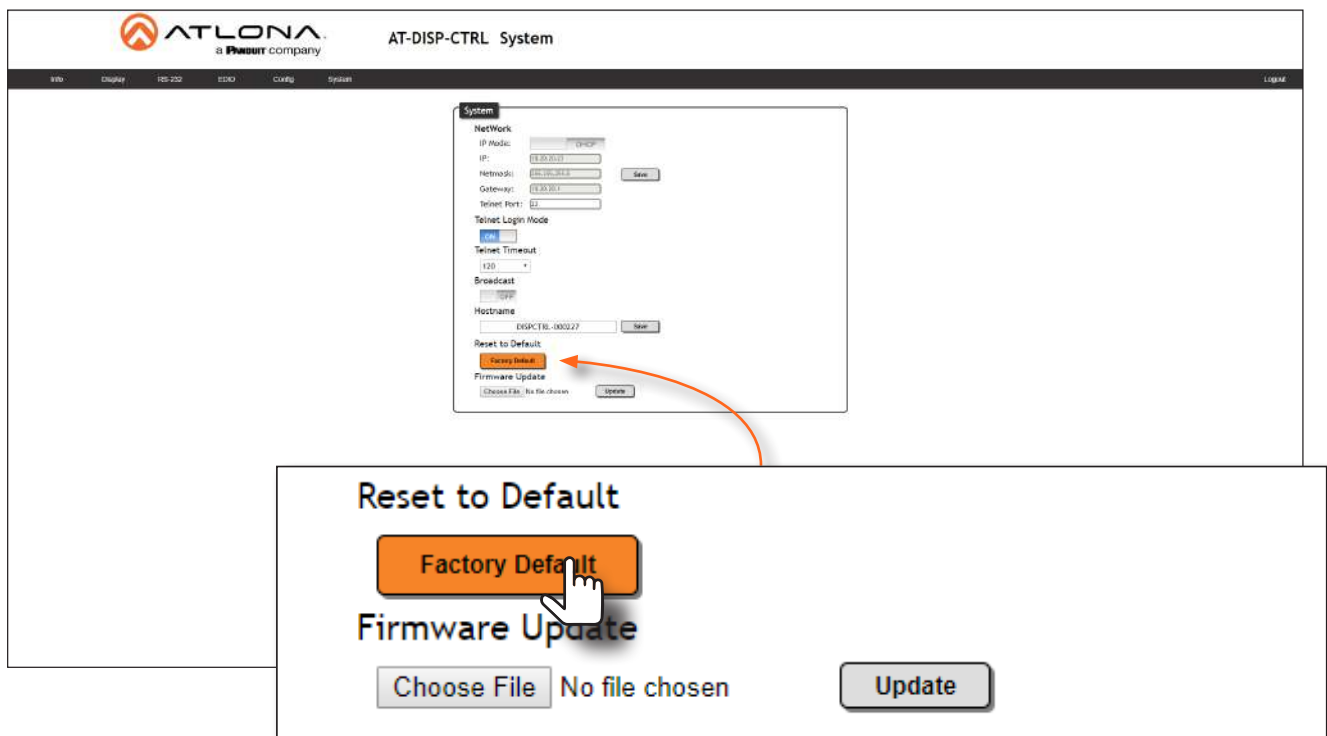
ATLONA
a PANDUIT company

AT-DISP-CTRL System

Info Display RS-232 EDID Config System Logout

System

NetWork

IP Mode: DHCP

IP: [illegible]

Netmask: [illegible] Save

Gateway: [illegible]

Telnet Port: 23

Telnet Login Mode

ON

Telnet Timeout

120

Broadcast

OFF

Hostname

DISPCTRL-000227 Save

Reset to Default

Factory Default

Firmware Update

Choose File No file chosen Update

Reset to Default

Factory Default

Firmware Update

Choose File No file chosen Update